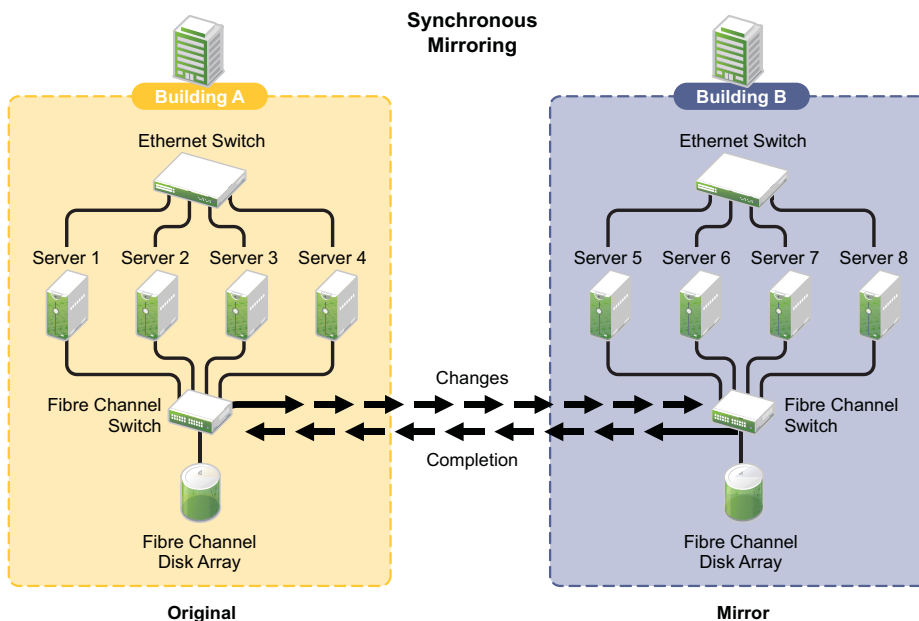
Synchronous Mirroring

Building A

Ethernet Switch

Server 1 Server 2 Server 3 Server 4

Fibre Channel Switch

Fibre Channel Disk Array

Original

Changes

Completion

Building B

Ethernet Switch

Server 5 Server 6 Server 7 Server 8

Fibre Channel Switch

Fibre Channel Disk Array

Mirror